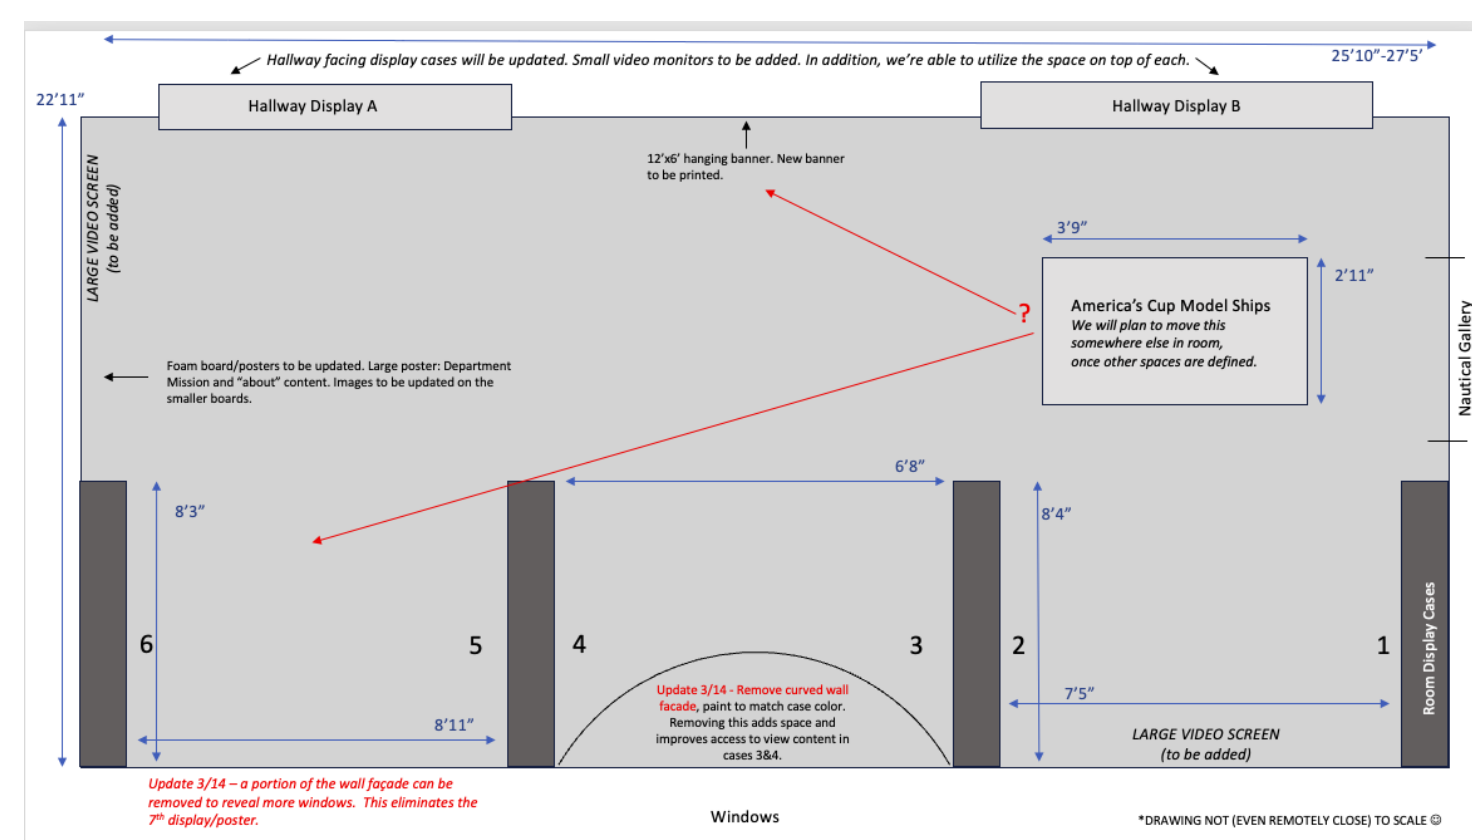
Hallway facing display cases will be updated. Small video monitors to be added. In addition, we're able to utilize the space on top of each.

25'10"-27'5'

22'11"

Hallway Display A

Hallway Display B

12'x6' hanging banner. New banner to be printed.

LARGE VIDEO SCREEN (to be added)

3'9"

2'11"

?

America's Cup Model Ships
We will plan to move this somewhere else in room, once other spaces are defined.

Nautical Gallery

Foam board/posters to be updated. Large poster: Department Mission and "about" content. Images to be updated on the smaller boards.

6'8"

8'3"

8'4"

6

5

4

3

2

1

Room Display Cases

Update 3/14 - Remove curved wall facade, paint to match case color. Removing this adds space and improves access to view content in cases 3&4.

7'5"

8'11"

LARGE VIDEO SCREEN (to be added)

Update 3/14 – a portion of the wall façade can be removed to reveal more windows. This eliminates the $7^{th}$ display/poster.

Windows

*DRAWING NOT (EVEN REMOTELY CLOSE) TO SCALE ☺